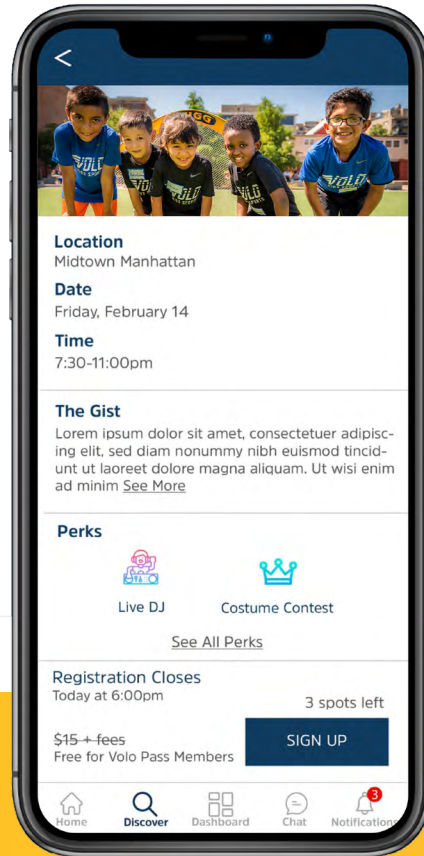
<

Location
Midtown Manhattan

Date
Friday, February 14

Time
7:30-11:00pm

The Gist
Lorem ipsum dolor sit amet, consectetuer adipiscing elit, sed diam nonummy nibh euismod tincidunt ut laoreet dolore magna aliquam. Ut wisi enim ad minim See More

Perks
Live DJ
Costume Contest
See All Perks

Registration Closes
Today at 6:00pm
3 spots left

~~$15 + fees~~
Free for Volo Pass Members
SIGN UP

Home
Discover
Dashboard
Chat
3
Notifications